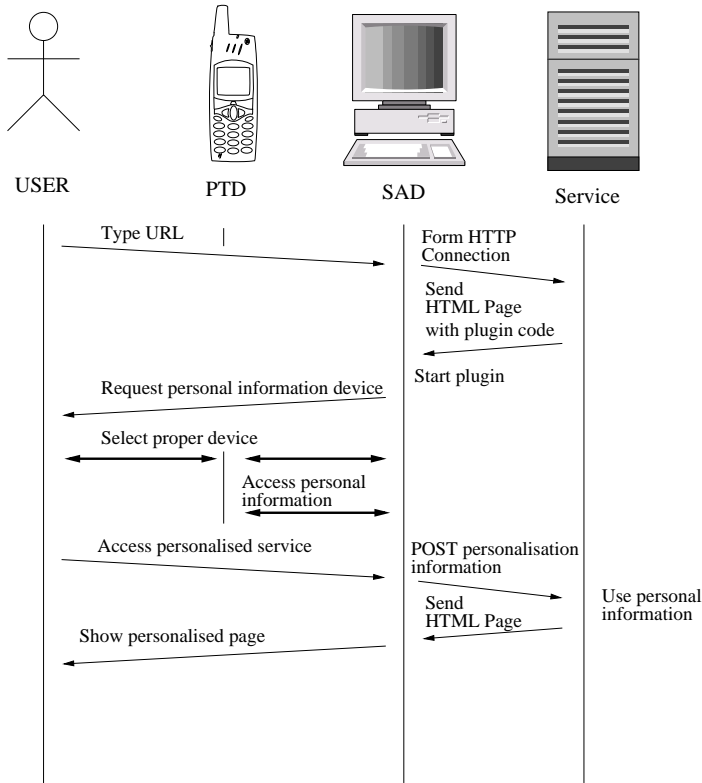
USER

PTD

SAD

Service

Type URL

Form HTTP Connection

Send HTML Page with plugin code

Start plugin

Request personal information device

Select proper device

Access personal information

Access personalised service

POST personalisation information

Use personal information

Send HTML Page

Show personalised page